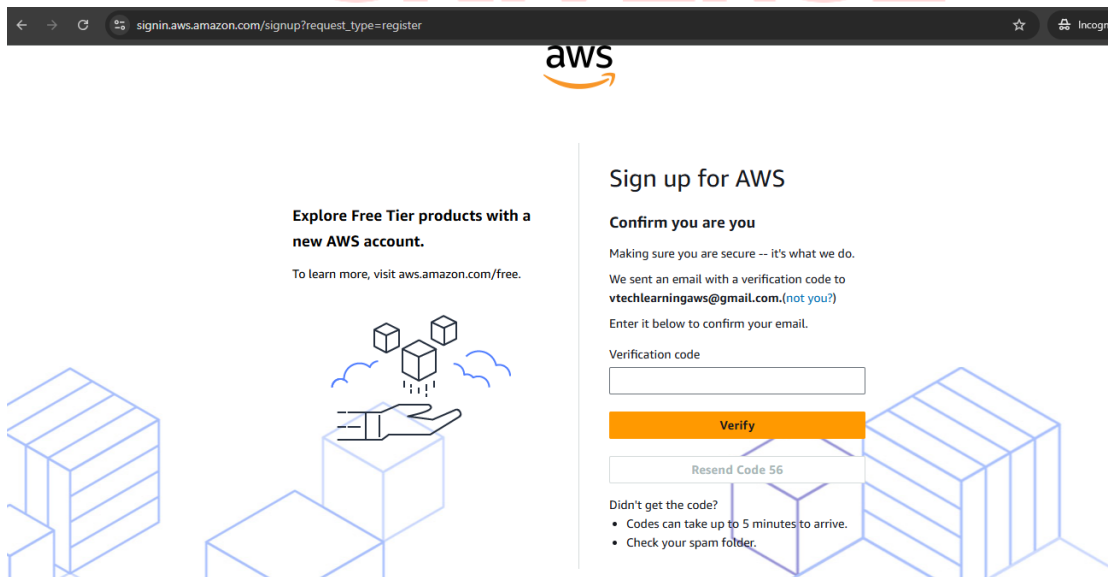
signin.aws.amazon.com/signup?request_type=register

Incogn

aws

Explore Free Tier products with a new AWS account.

To learn more, visit aws.amazon.com/free.

Sign up for AWS

Confirm you are you

Making sure you are secure -- it's what we do.

We sent an email with a verification code to vtechlearningaws@gmail.com.(not you?)

Enter it below to confirm your email.

Verification code

Verify

Resend Code 56

Didn't get the code?

- Codes can take up to 5 minutes to arrive.
- Check your spam folder.